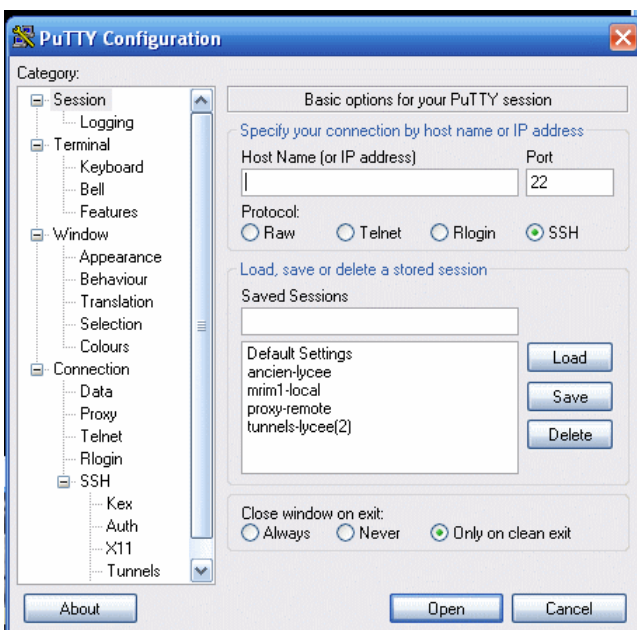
PuTTY Configuration

Category:

Session
Logging
Terminal
Keyboard
Bell
Features
Window
Appearance
Behaviour
Translation
Selection
Colours
Connection
Data
Proxy
Telnet
Rlogin
SSH
Kex
Auth
X11
Tunnels

Basic options for your PuTTY session

Specify your connection by host name or IP address

Host Name (or IP address)

Port

22

Protocol:

Raw Telnet Rlogin SSH

Load, save or delete a stored session

Saved Sessions

Default Settings
ancien-lycee
mrim1-local
proxy-remote
tunnels-lycee(2)

Load

Save

Delete

Close window on exit:

Always Never Only on clean exit

About

Open

Cancel